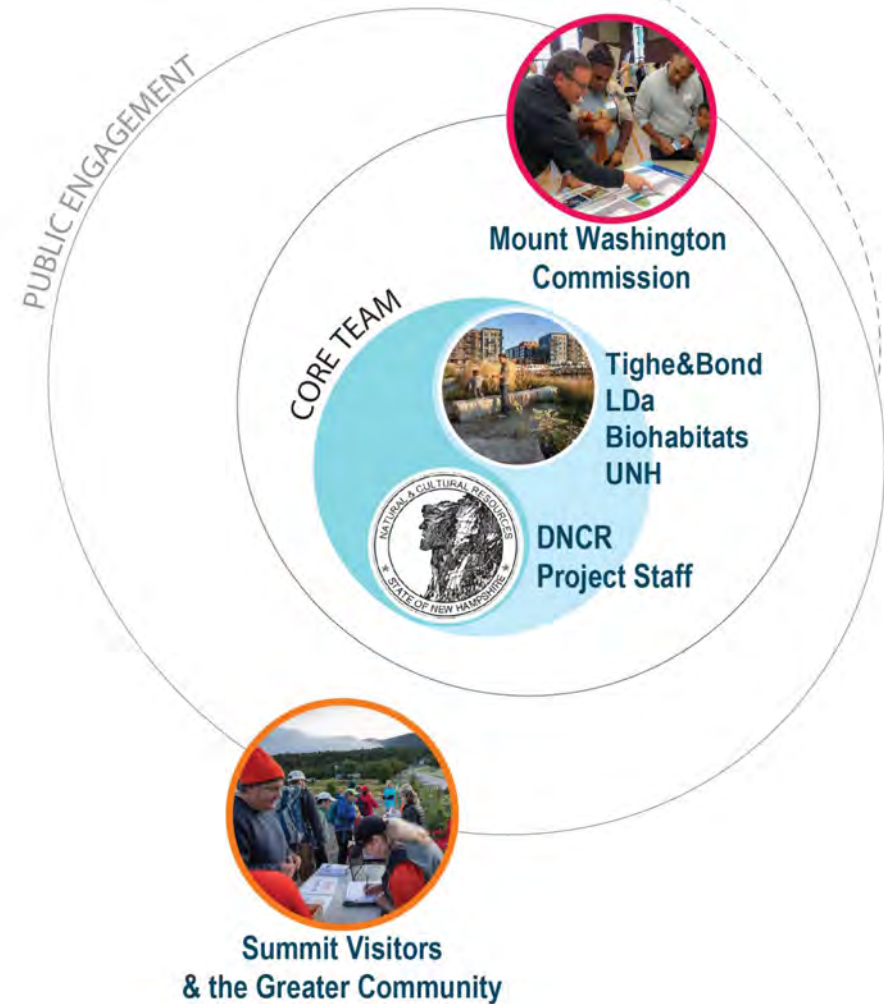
PUBLIC ENGAGEMENT

Mount Washington Commission

CORE TEAM

Tighe&Bond
LDa
Biohabitats
UNH

NATURAL & CULTURAL RESOURCES
STATE OF NEW HAMPSHIRE

DNCR
Project Staff

Summit Visitors
& the Greater Community